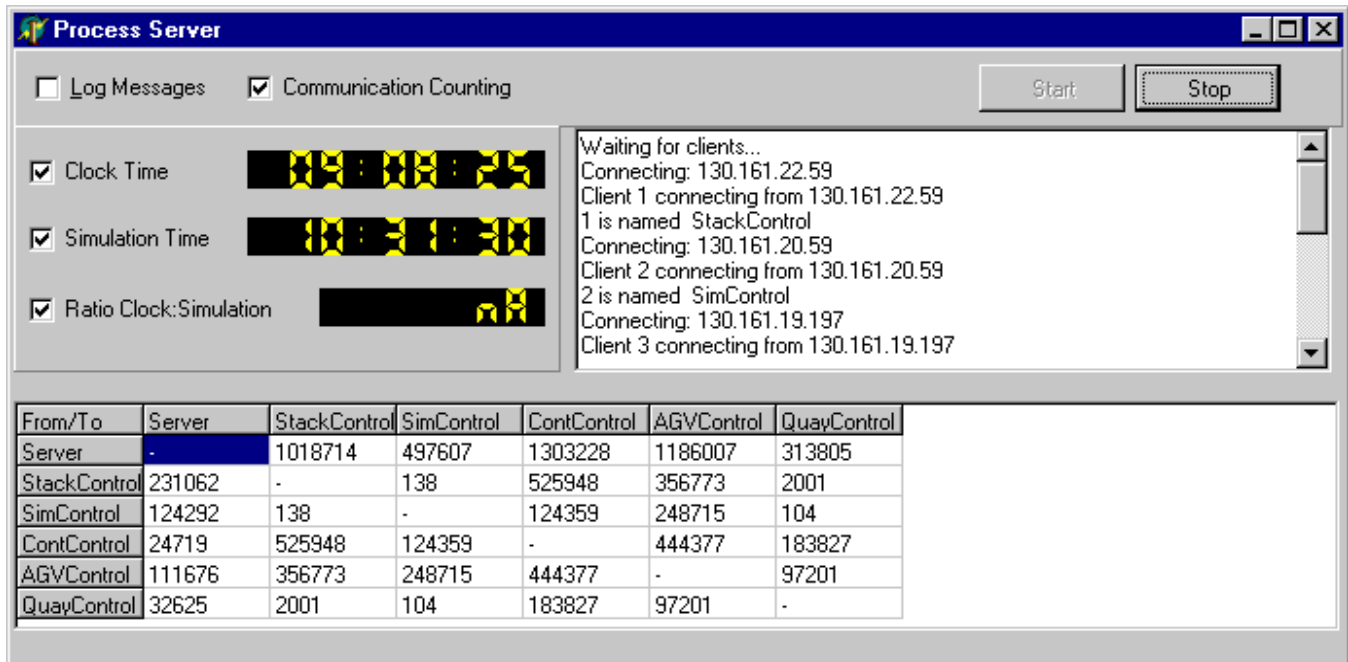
Process Server

Log Messages
Communication Counting
Start
Stop

Clock Time 09:08:25
Simulation Time 10:31:30
Ratio Clock:Simulation n8

Waiting for clients...
Connecting: 130.161.22.59
Client 1 connecting from 130.161.22.59
1 is named StackControl
Connecting: 130.161.20.59
Client 2 connecting from 130.161.20.59
2 is named SimControl
Connecting: 130.161.19.197
Client 3 connecting from 130.161.19.197

| From/To | Server | StackControl | SimControl | ContControl | AGVControl | QuayControl |
|---|---|---|---|---|---|---|
| Server | - | 1018714 | 497607 | 1303228 | 1186007 | 313805 |
| StackControl | 231062 | - | 138 | 525948 | 356773 | 2001 |
| SimControl | 124292 | 138 | - | 124359 | 248715 | 104 |
| ContControl | 24719 | 525948 | 124359 | - | 444377 | 183827 |
| AGVControl | 111676 | 356773 | 248715 | 444377 | - | 97201 |
| QuayControl | 32625 | 2001 | 104 | 183827 | 97201 | - |